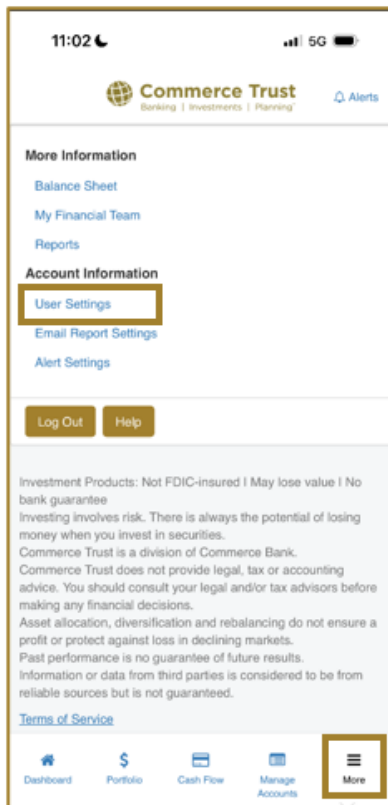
11:02

5G

Commerce Trust
Banking | Investments | Planning

Alerts

More Information

Balance Sheet

My Financial Team

Reports

Account Information

User Settings

Email Report Settings

Alert Settings

Log Out

Help

Investment Products: Not FDIC-insured I May lose value I No bank guarantee
Investing involves risk. There is always the potential of losing money when you invest in securities.
Commerce Trust is a division of Commerce Bank.
Commerce Trust does not provide legal, tax or accounting advice. You should consult your legal and/or tax advisors before making any financial decisions.
Asset allocation, diversification and rebalancing do not ensure a profit or protect against loss in declining markets.
Past performance is no guarantee of future results.
Information or data from third parties is considered to be from reliable sources but is not guaranteed.

Terms of Service

Dashboard

Portfolio

Cash Flow

Manage Accounts

More